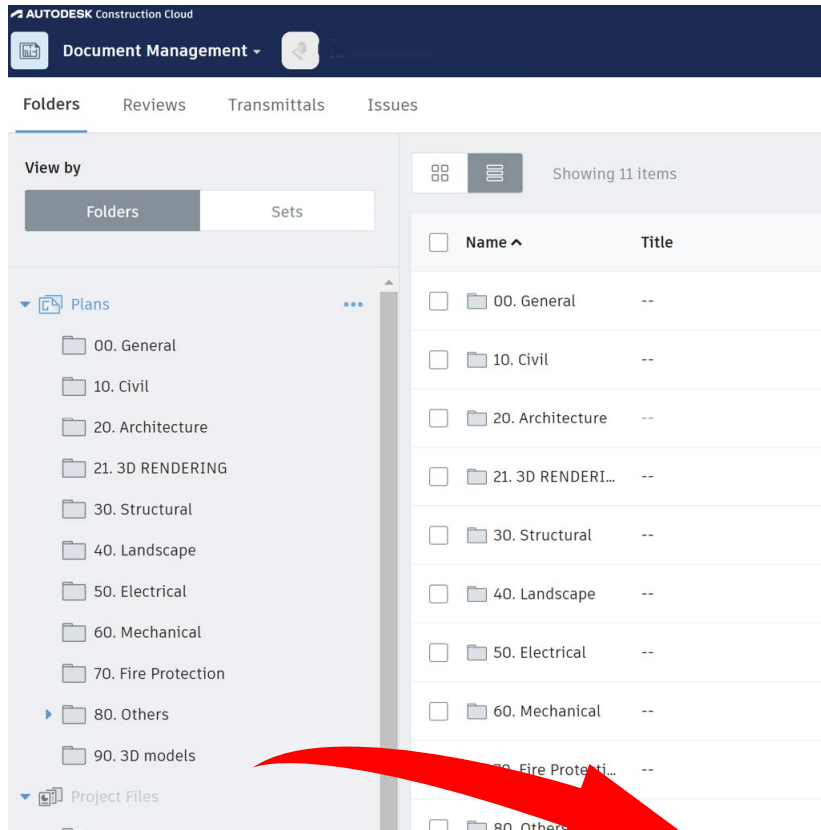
AUTODESK Construction Cloud

Document Management

Folders Reviews Transmittals Issues

View by

Folders Sets

Plans

00. General
10. Civil
20. Architecture
21. 3D RENDERING
30. Structural
40. Landscape
50. Electrical
60. Mechanical
70. Fire Protection
80. Others
90. 3D models

Project Files

Showing 11 items

| Name | Title |
|---|---|
| 00. General | -- |
| 10. Civil | -- |
| 20. Architecture | -- |
| 21. 3D RENDERI... | -- |
| 30. Structural | -- |
| 40. Landscape | -- |
| 50. Electrical | -- |
| 60. Mechanical | -- |
| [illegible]0. Fire Protecti... | -- |
| 80. Others | |